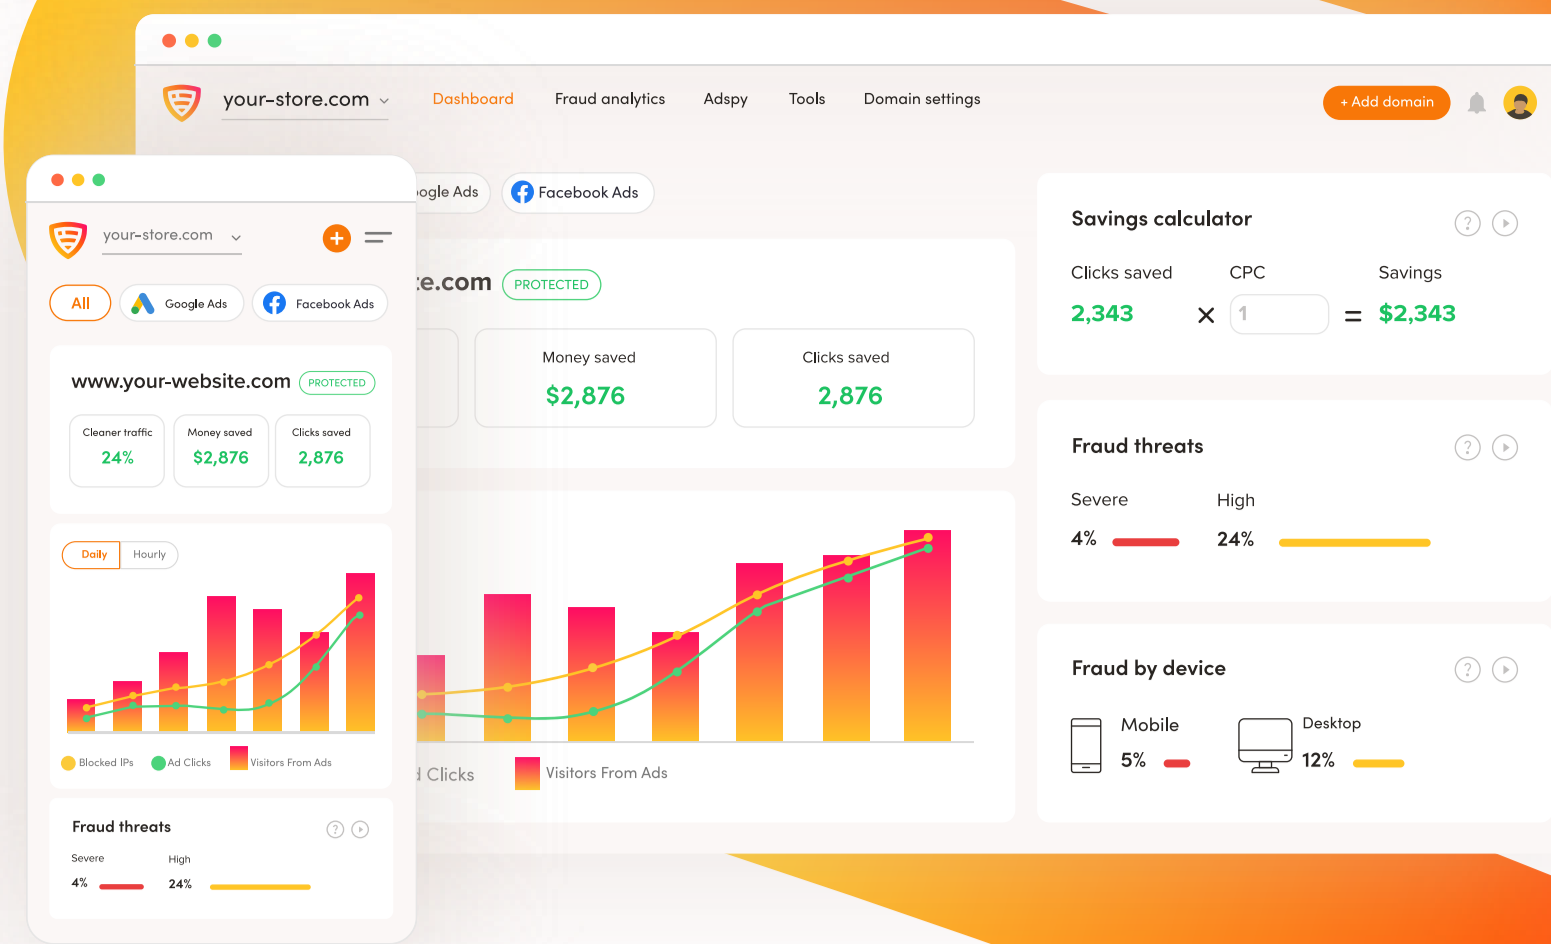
your-store.com

Dashboard Fraud analytics Adspy Tools Domain settings

+ Add domain

ogle Ads Facebook Ads

e.com PROTECTED

Money saved
$2,876

Clicks saved
2,876

d Clicks Visitors From Ads

Savings calculator

Clicks saved CPC Savings
2,343 × 1 = $2,343

Fraud threats

Severe High
4% 24%

Fraud by device

Mobile
5%

Desktop
12%

your-store.com

All Google Ads Facebook Ads

www.your-website.com PROTECTED

Cleaner traffic
24%

Money saved
$2,876

Clicks saved
2,876

Daily Hourly

Blocked IPs Ad Clicks Visitors From Ads

Fraud threats

Severe High
4% 24%